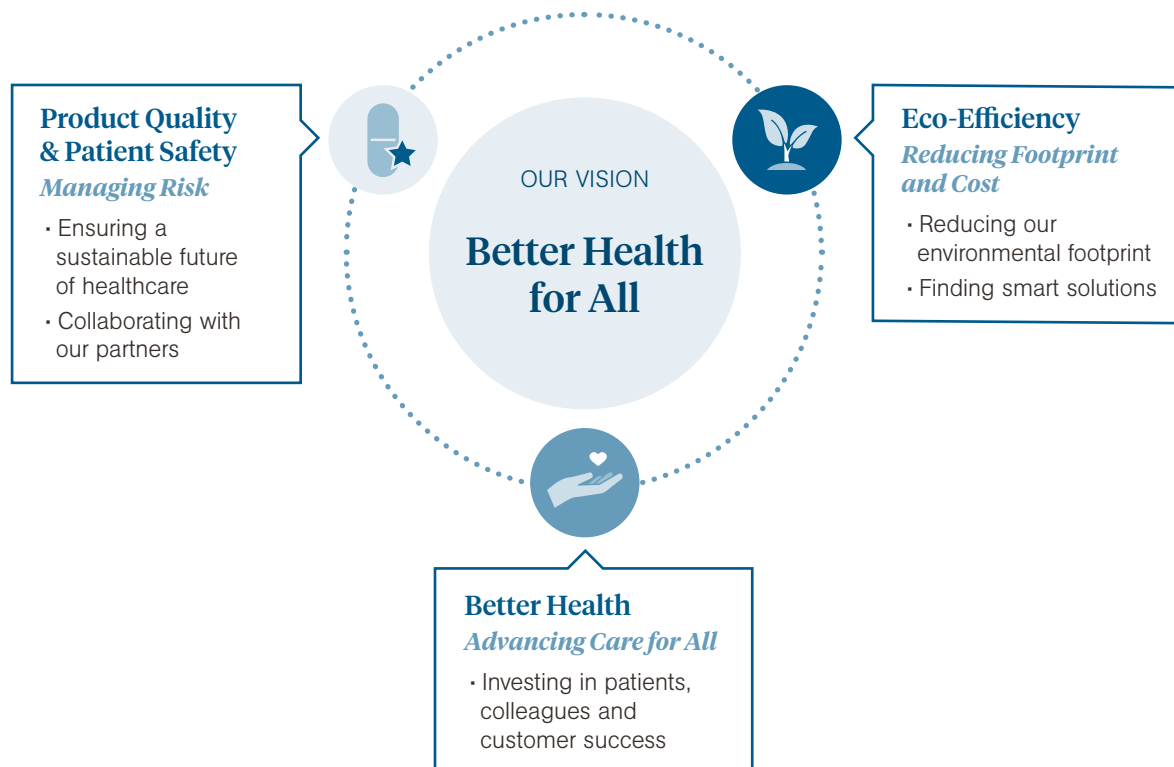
Product Quality & Patient Safety
Managing Risk

· Ensuring a sustainable future of healthcare
· Collaborating with our partners

OUR VISION
Better Health for All

Eco-Efficiency
Reducing Footprint and Cost

· Reducing our environmental footprint
· Finding smart solutions

Better Health
Advancing Care for All

· Investing in patients, colleagues and customer success